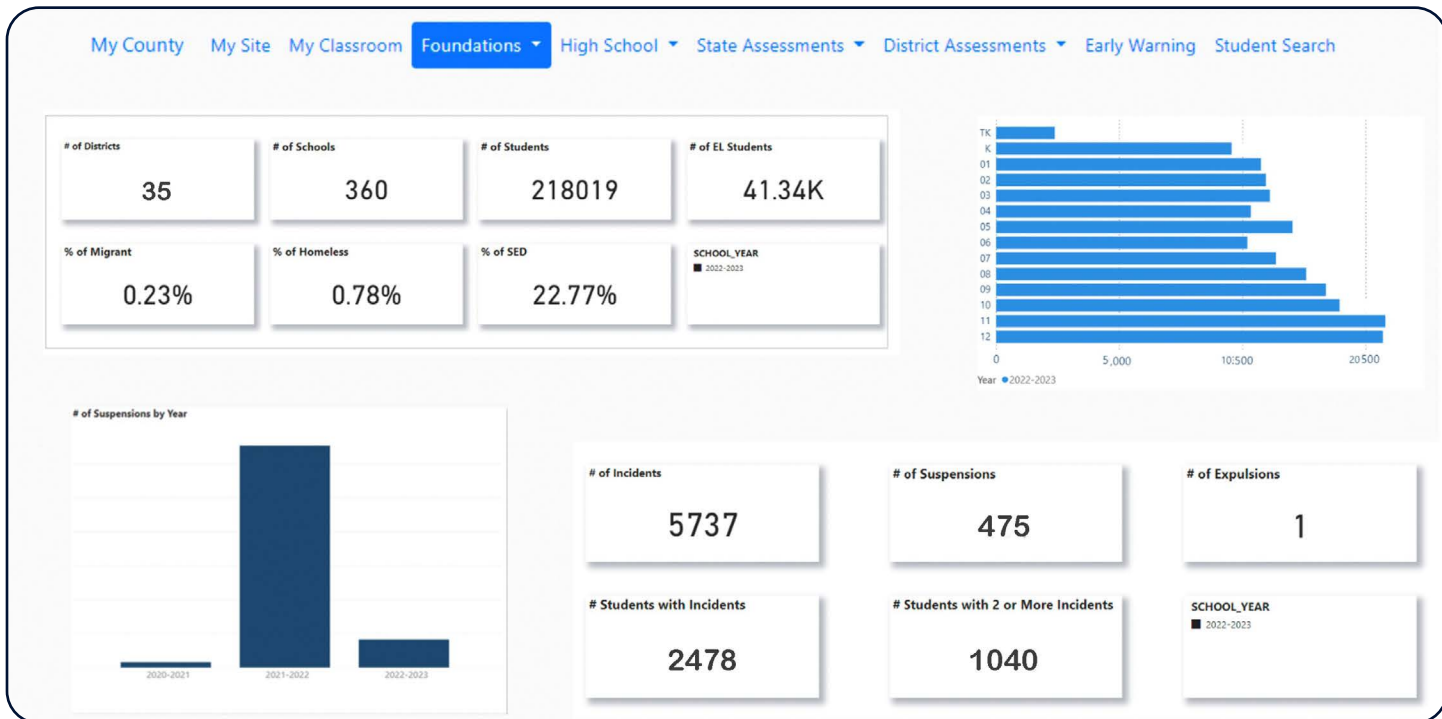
My County My Site My Classroom Foundations ▾ High School ▾ State Assessments ▾ District Assessments ▾ Early Warning Student Search

# of Districts
35

# of Schools
360

# of Students
218019

# of EL Students
41.34K

% of Migrant
0.23%

% of Homeless
0.78%

% of SED
22.77%

SCHOOL_YEAR
2022-2023

TK
K
01
02
03
04
05
06
07
08
09
10
11
12
0
5,000
10,500
20500
Year ●2022-2023

# of Suspensions by Year
2020-2021
2021-2022
2022-2023

# of Incidents
5737

# of Suspensions
475

# of Expulsions
1

# Students with Incidents
2478

# Students with 2 or More Incidents
1040

SCHOOL_YEAR
2022-2023